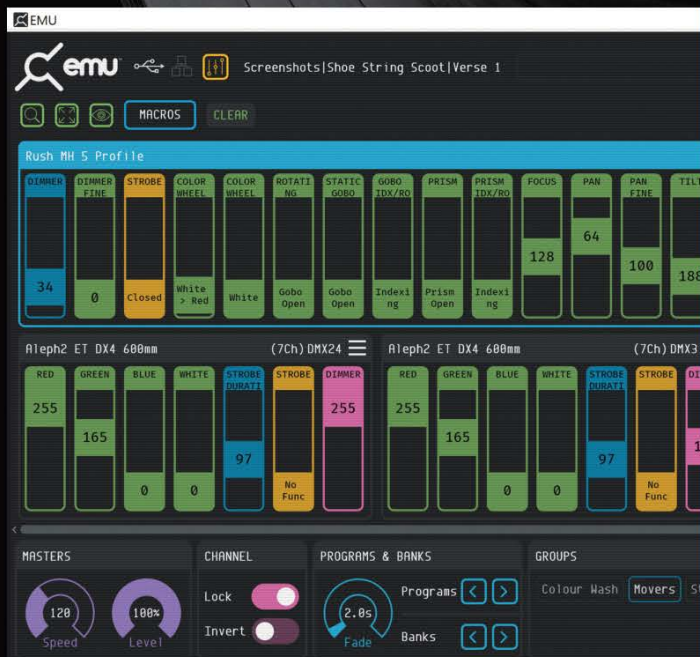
EMU

emu

Screenshots|Shoe String Scoot|Verse 1

MACROS CLEAR

Rush MH 5 Profile

DIMMER
34
DIMMER FINE
0
STROBE
Closed
COLOR WHEEL
White > Red
COLOR WHEEL
White
ROTATING
Gobo Open
STATIC GOBO
Gobo Open
GOBO IDX/RO
Indexing
PRISM
Prism Open
PRISM IDX/RO
Indexing
FOCUS
128
PAN
64
PAN FINE
100
TILT
188

Aleph2 ET DX4 600mm (7Ch) DMX24

RED
255
GREEN
165
BLUE
0
WHITE
0
STROBE DURATI
97
STROBE
No Func
DIMMER
255

Aleph2 ET DX4 600mm (7Ch) DMX3

RED
255
GREEN
165
BLUE
0
WHITE
0
STROBE DURATI
97
STROBE
No Func
DI
1

MASTERS
120
Speed
100%
Level

CHANNEL
Lock
Invert

PROGRAMS & BANKS
2.0s
Fade
Programs
Banks

GROUPS
Colour Wash Movers St